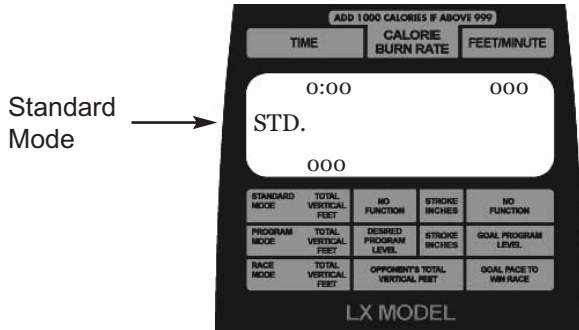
ADD 1000 CALORIES IF ABOVE 999

TIME | CALORIE BURN RATE | FEET/MINUTE

Standard Mode

0:00 000

STD.

000

| | | | | |
|---|---|---|---|---|
| STANDARD MODE | TOTAL VERTICAL FEET | NO FUNCTION | STROKE INCHES | NO FUNCTION |
| PROGRAM MODE | TOTAL VERTICAL FEET | DESIRED PROGRAM LEVEL | STROKE INCHES | GOAL PROGRAM LEVEL |
| RACE MODE | TOTAL VERTICAL FEET | OPPONENT'S TOTAL VERTICAL FEET | | GOAL PACE TO WIN RACE |

LX MODEL